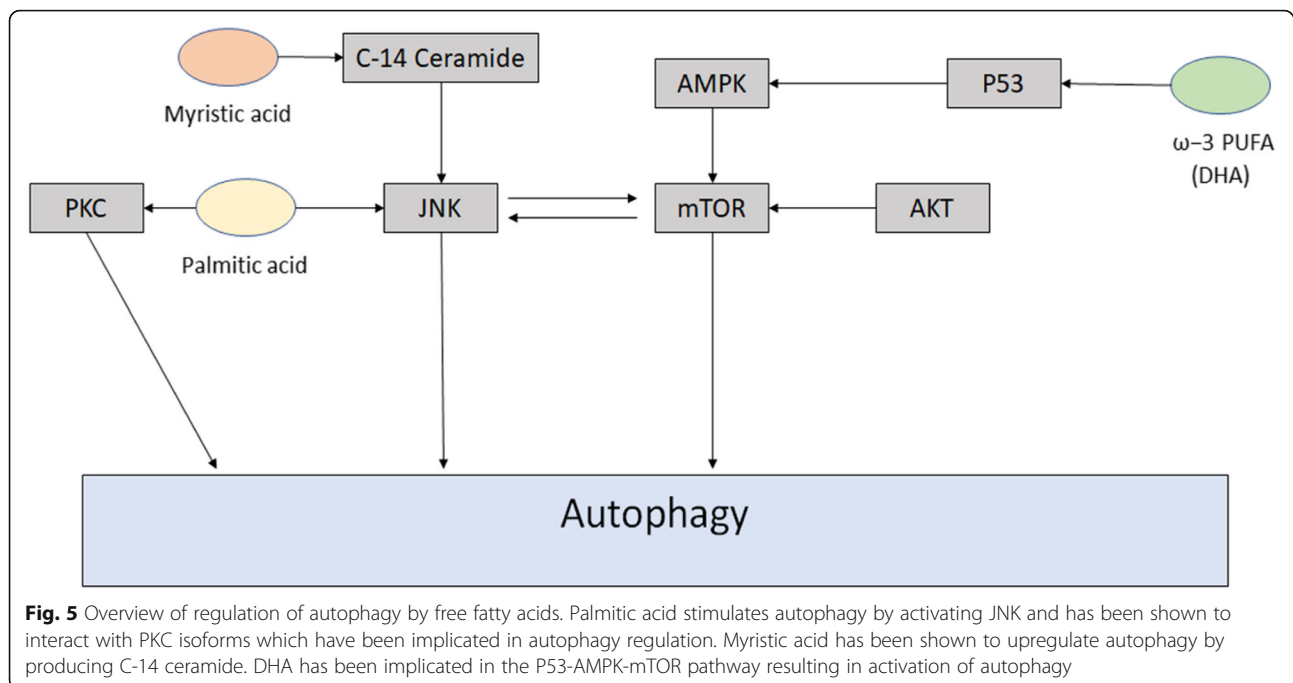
C-14 Ceramide

Myristic acid

AMPK

P53

ω−3 PUFA (DHA)

PKC

JNK

mTOR

AKT

Palmitic acid

Autophagy

**Fig. 5** Overview of regulation of autophagy by free fatty acids. Palmitic acid stimulates autophagy by activating JNK and has been shown to interact with PKC isoforms which have been implicated in autophagy regulation. Myristic acid has been shown to upregulate autophagy by producing C-14 ceramide. DHA has been implicated in the P53-AMPK-mTOR pathway resulting in activation of autophagy